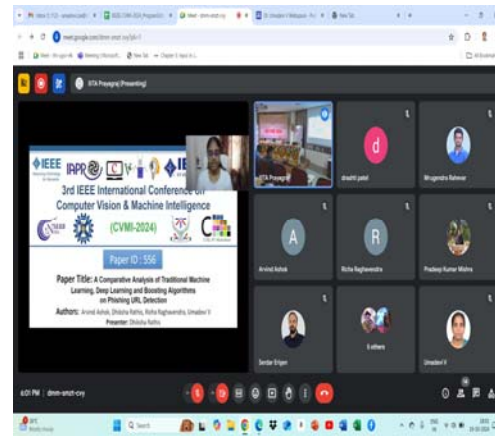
meet.google.com/dmm-smzt-cvy

IITA Prayagraj (Presenting)

IEEE IAPR IE

3rd IEEE International Conference on Computer Vision & Machine Intelligence

(CVMI-2024)

Paper ID : 556

Paper Title: A Comparative Analysis of Traditional Machine Learning, Deep Learning and Boosting Algorithms on Phishing URL Detection

Authors: Arvind Ashok, Dhiksha Rathis, Richa Raghuwanshi, Umadevi V

Presenter: Dhiksha Rathis

IITA Prayagraj

drashti patel

Mrugendra Rahevar

Arvind Ashok

Richa Raghuwanshi

Pradeep Kumar Mishra

Sardar Erigan

6 others

Umadevi V

6:01 PM | dmm-smzt-cvy

Q Search